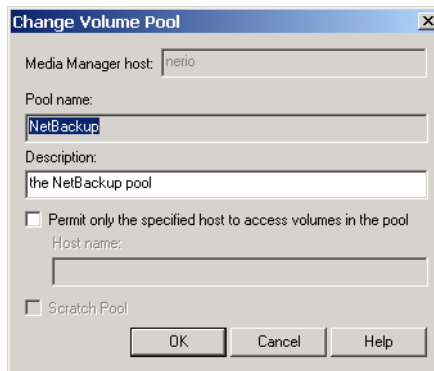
Change Volume Pool

Media Manager host: nerio

Pool name:

NetBackup

Description:

the NetBackup pool

Permit only the specified host to access volumes in the pool

Host name:

Scratch Pool

OK

Cancel

Help